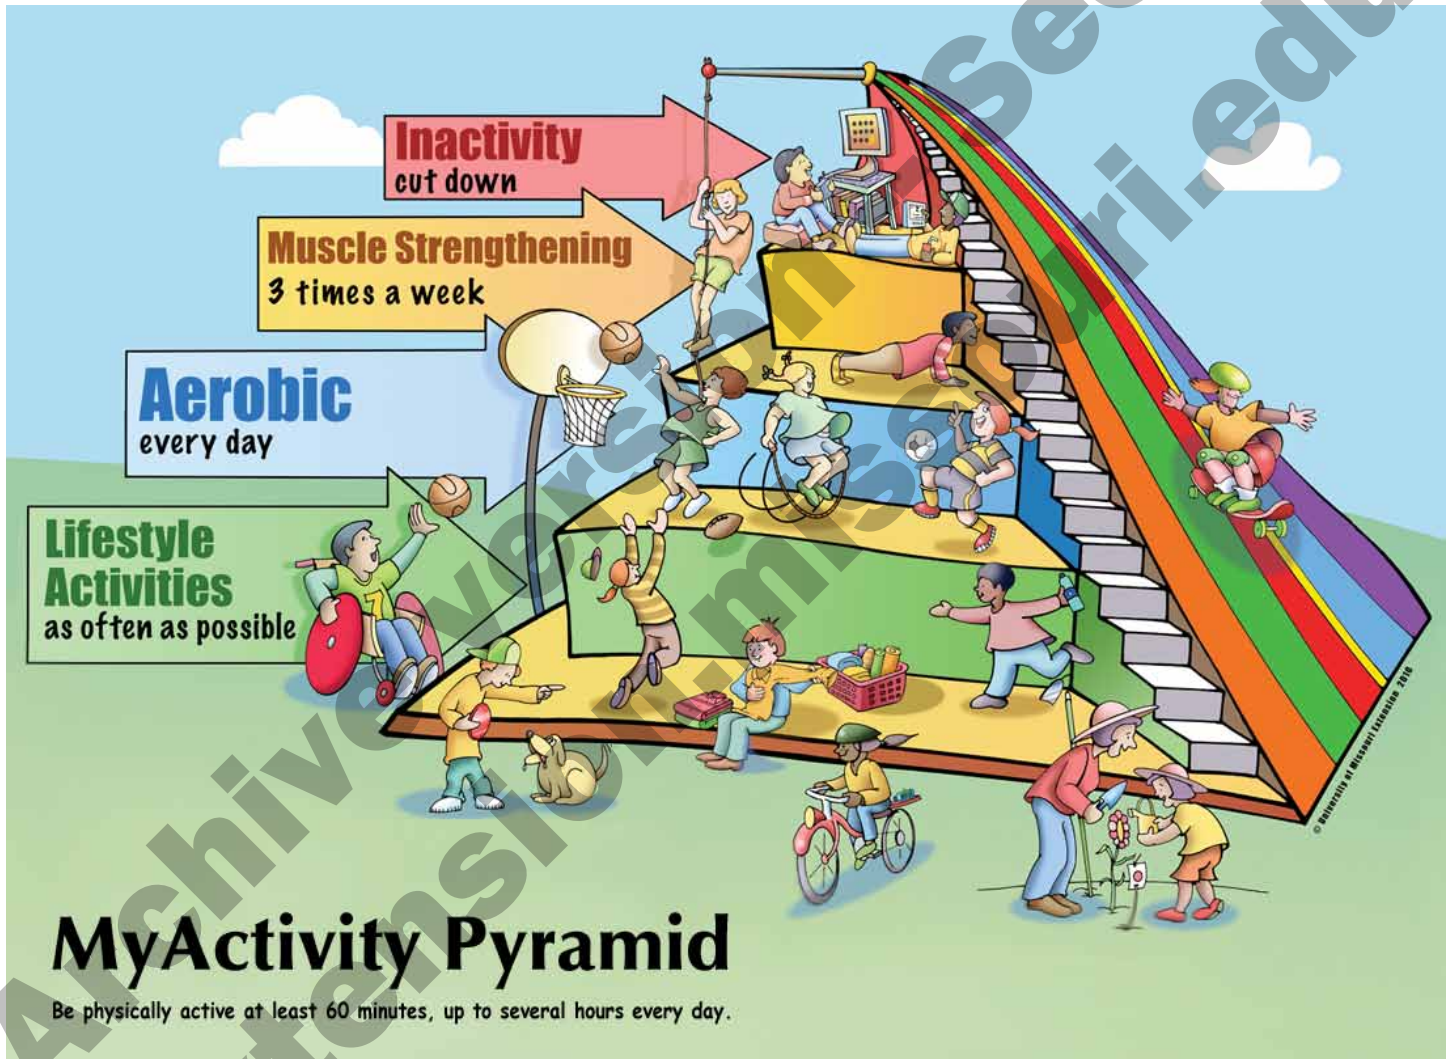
Inactivity
cut down

Muscle Strengthening
3 times a week

Aerobic
every day

Lifestyle Activities
as often as possible

© University of Missouri Extension 2010

MyActivity Pyramid

Be physically active at least 60 minutes, up to several hours every day.

Archive version
extension.missouri.edu